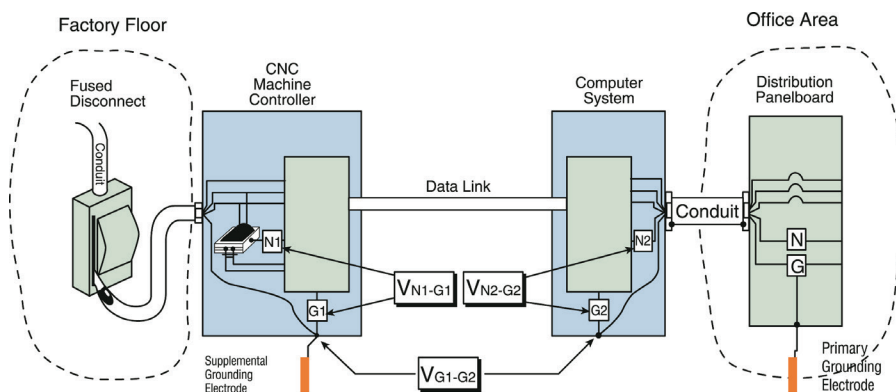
Factory Floor

Office Area

Fused Disconnect

Conduit

CNC Machine Controller

Computer System

Distribution Panelboard

Data Link

Conduit

N1

N2

N

G

$V_{N1-G1}$

$V_{N2-G2}$

G1

G2

$V_{G1-G2}$

Supplemental Grounding Electrode

Primary Grounding Electrode